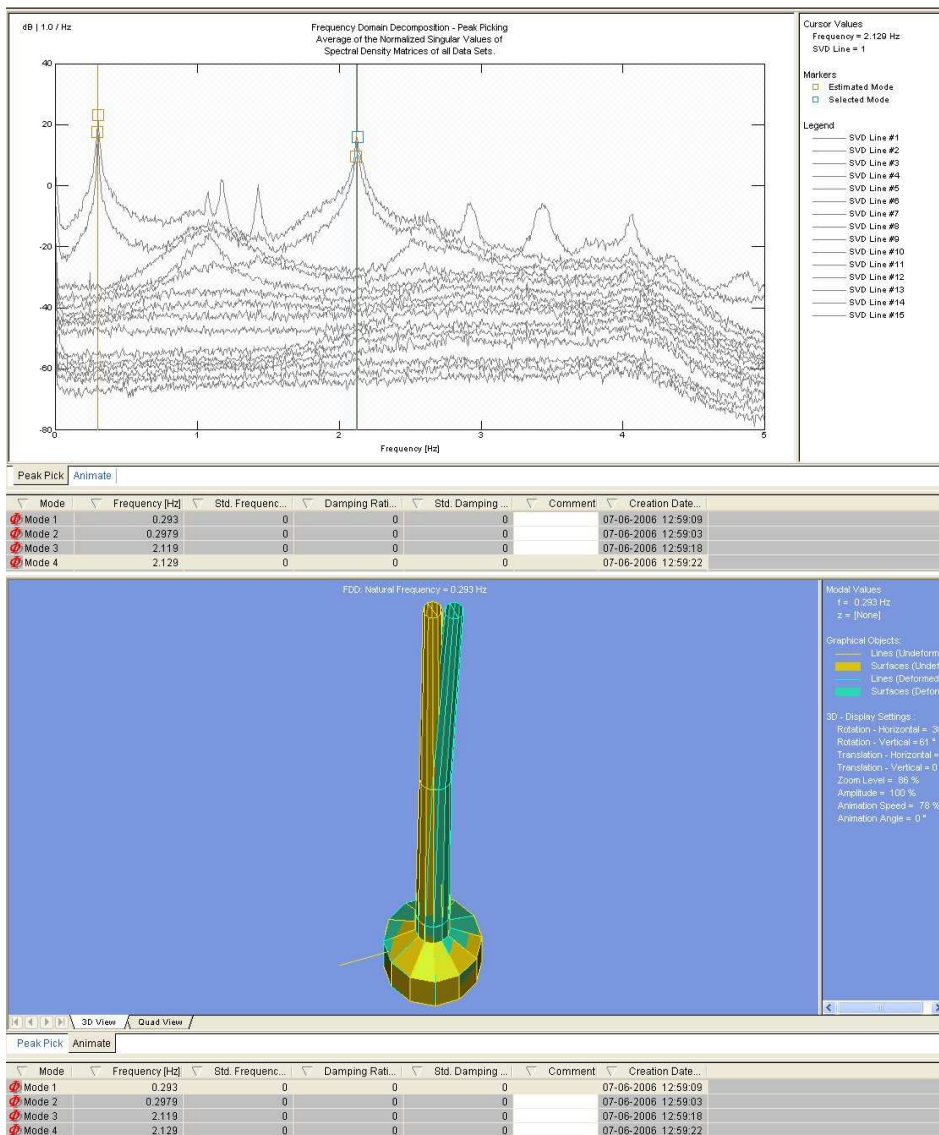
dB | 1.0 / Hz

Frequency Domain Decomposition - Peak Picking
Average of the Normalized Singular Values of
Spectral Density Matrices of all Data Sets.

40
20
0
-20
-40
-60
-80
0 1 2 3 4 5
Frequency [Hz]

Cursor Values
Frequency = 2.129 Hz
SVD Line = 1

Markers
Estimated Mode
Selected Mode

Legend
SVD Line #1
SVD Line #2
SVD Line #3
SVD Line #4
SVD Line #5
SVD Line #6
SVD Line #7
SVD Line #8
SVD Line #9
SVD Line #10
SVD Line #11
SVD Line #12
SVD Line #13
SVD Line #14
SVD Line #15

Peak Pick | Animate

| Mode | Frequency [Hz] | Std. Frequenc... | Damping Rati... | Std. Damping ... | Comment | Creation Date... |
|---|---|---|---|---|---|---|
| Mode 1 | 0.293 | 0 | 0 | 0 | | 07-06-2006 12:59:09 |
| Mode 2 | 0.2979 | 0 | 0 | 0 | | 07-06-2006 12:59:03 |
| Mode 3 | 2.119 | 0 | 0 | 0 | | 07-06-2006 12:59:18 |
| Mode 4 | 2.129 | 0 | 0 | 0 | | 07-06-2006 12:59:22 |

FDD: Natural Frequency = 0.293 Hz

Modal Values
f = 0.293 Hz
z = [None]

Graphical Objects:
Lines (Undeform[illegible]
Surfaces (Undef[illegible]
Lines (Deformed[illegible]
Surfaces (Defor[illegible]

3D - Display Settings :
Rotation - Horizontal = 3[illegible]
Rotation - Vertical = 61 °
Translation - Horizontal = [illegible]
Translation - Vertical = 0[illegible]
Zoom Level = 86 %
Amplitude = 100 %
Animation Speed = 78 %
Animation Angle = 0 °

3D View | Quad View

Peak Pick | Animate

| Mode | Frequency [Hz] | Std. Frequenc... | Damping Rati... | Std. Damping ... | Comment | Creation Date... |
|---|---|---|---|---|---|---|
| Mode 1 | 0.293 | 0 | 0 | 0 | | 07-06-2006 12:59:09 |
| Mode 2 | 0.2979 | 0 | 0 | 0 | | 07-06-2006 12:59:03 |
| Mode 3 | 2.119 | 0 | 0 | 0 | | 07-06-2006 12:59:18 |
| Mode 4 | 2.129 | 0 | 0 | 0 | | 07-06-2006 12:59:22 |